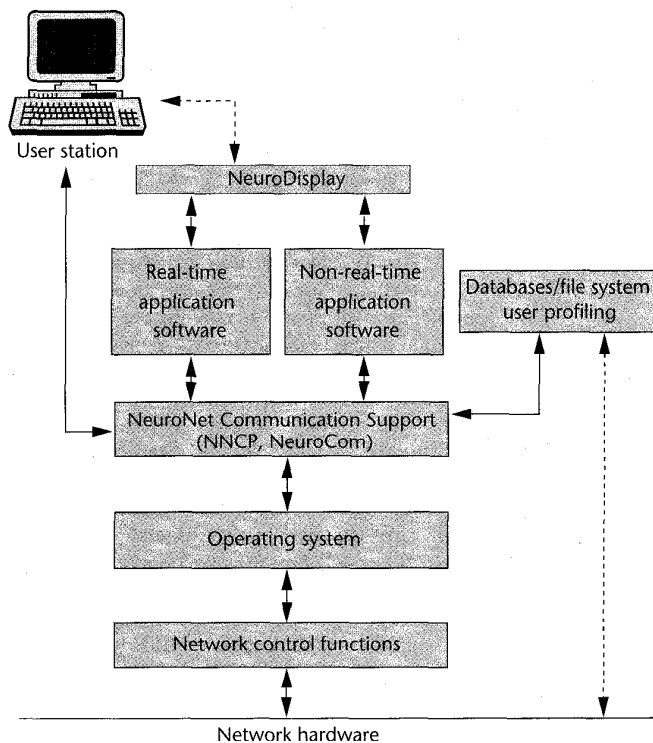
User station

NeuroDisplay

Real-time application software

Non-real-time application software

Databases/file system user profiling

NeuroNet Communication Support (NNCP, NeuroCom)

Operating system

Network control functions

Network hardware